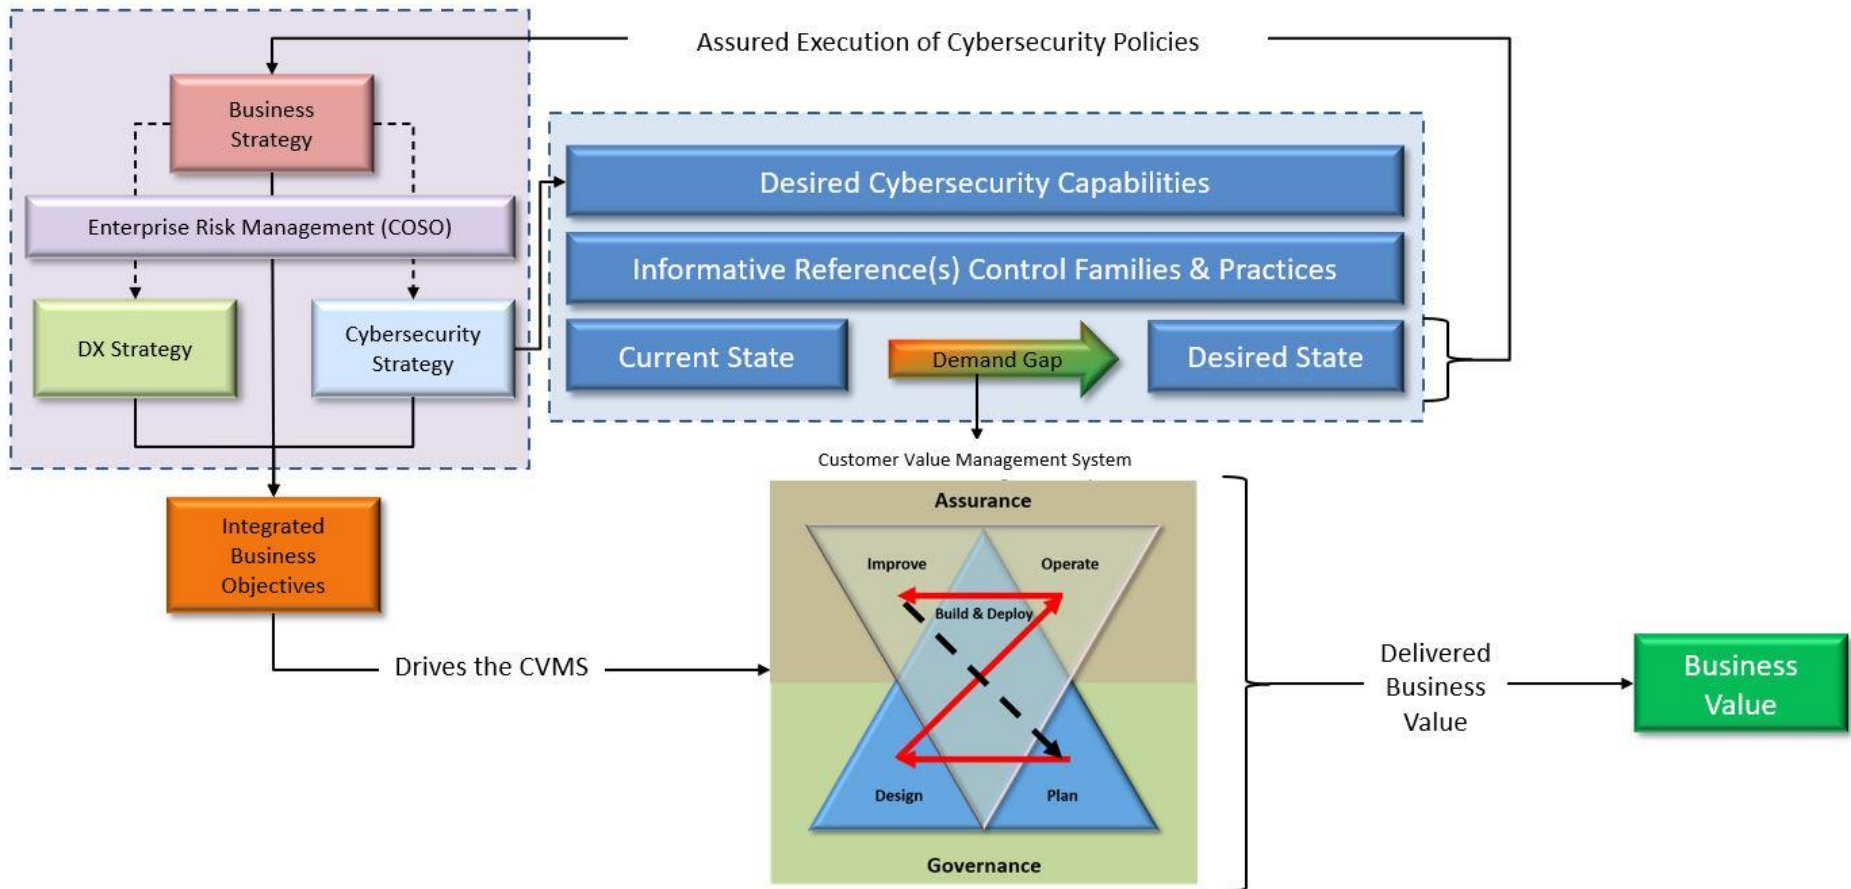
Assured Execution of Cybersecurity Policies

Business Strategy

Enterprise Risk Management (COSO)

DX Strategy

Cybersecurity Strategy

Desired Cybersecurity Capabilities

Informative Reference(s) Control Families & Practices

Current State

Demand Gap

Desired State

Customer Value Management System

Integrated Business Objectives

Assurance

Improve

Operate

Build & Deploy

Design

Plan

Governance

Drives the CVMS

Delivered Business Value

Business Value